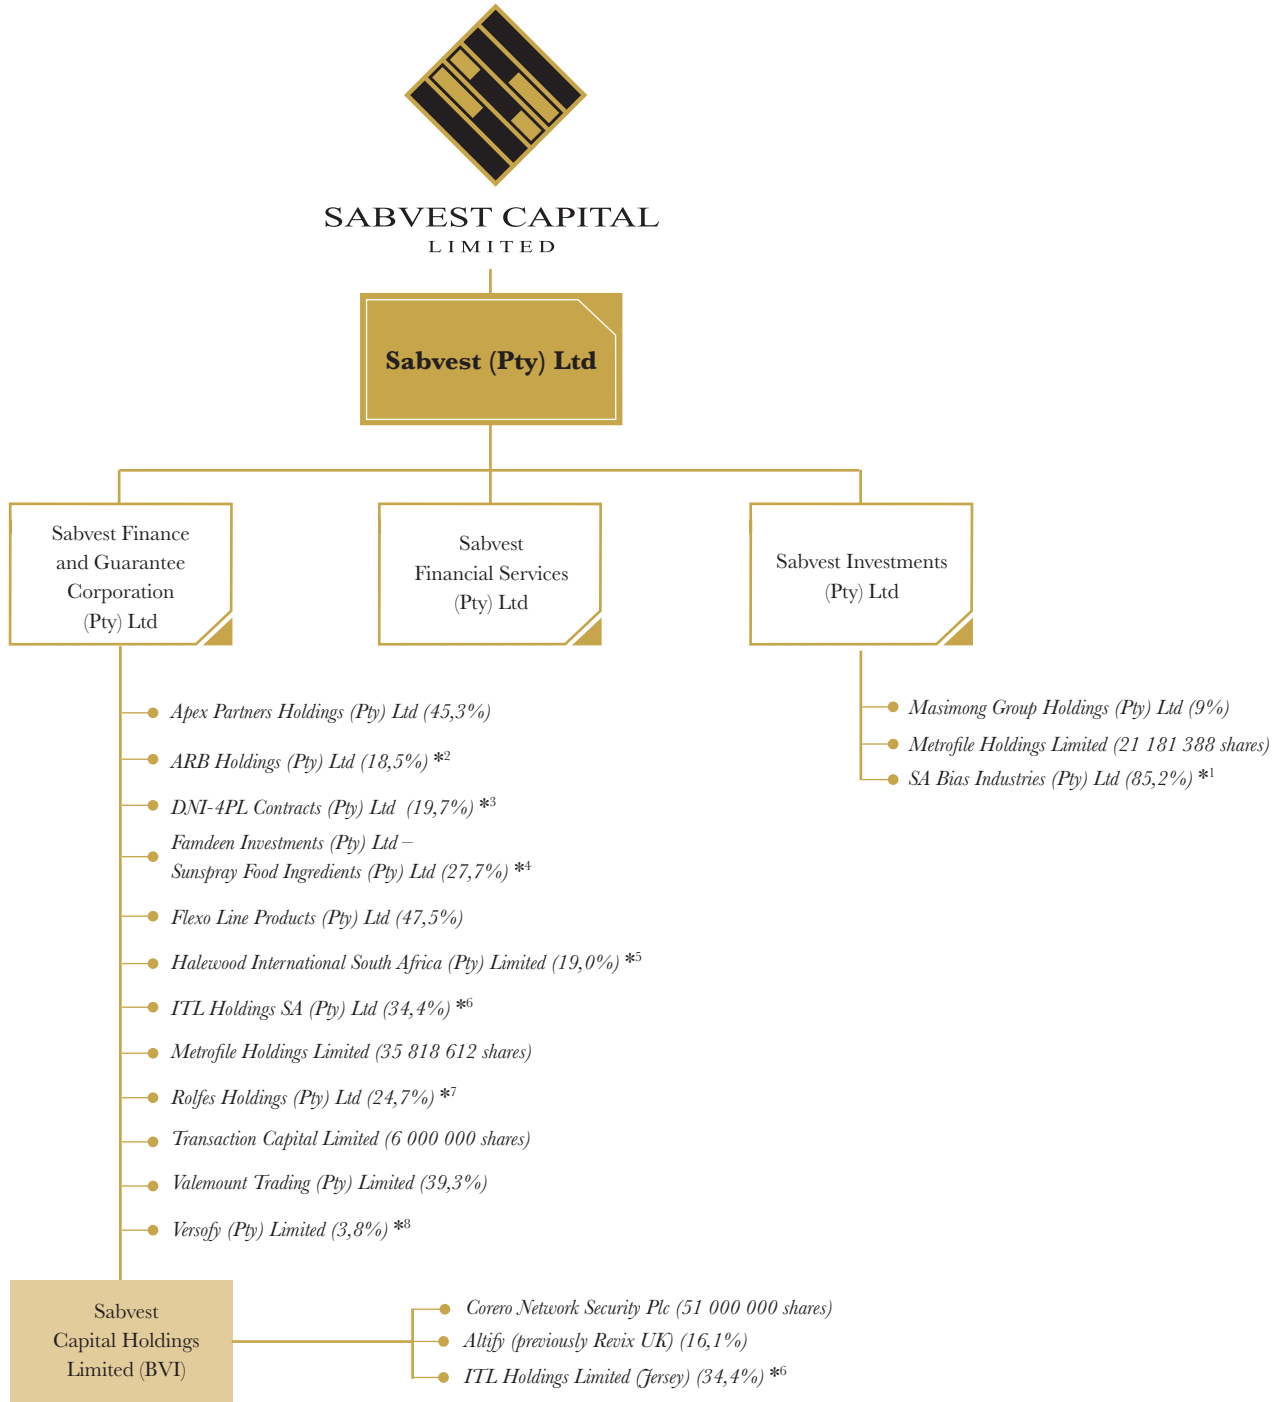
SABVEST CAPITAL
LIMITED

Sabvest (Pty) Ltd

Sabvest Finance and Guarantee Corporation (Pty) Ltd

Sabvest Financial Services (Pty) Ltd

Sabvest Investments (Pty) Ltd

Apex Partners Holdings (Pty) Ltd (45,3%)
ARB Holdings (Pty) Ltd (18,5%) *$^2$
DNI-4PL Contracts (Pty) Ltd (19,7%) *$^3$
Famdeen Investments (Pty) Ltd – Sunspray Food Ingredients (Pty) Ltd (27,7%) *$^4$
Flexo Line Products (Pty) Ltd (47,5%)
Halewood International South Africa (Pty) Limited (19,0%) *$^5$
ITL Holdings SA (Pty) Ltd (34,4%) *$^6$
Metrofile Holdings Limited (35 818 612 shares)
Rolfes Holdings (Pty) Ltd (24,7%) *$^7$
Transaction Capital Limited (6 000 000 shares)
Valemount Trading (Pty) Limited (39,3%)
Versofy (Pty) Limited (3,8%) *$^8$

Masimong Group Holdings (Pty) Ltd (9%)
Metrofile Holdings Limited (21 181 388 shares)
SA Bias Industries (Pty) Ltd (85,2%) *$^1$

Sabvest Capital Holdings Limited (BVI)

Corero Network Security Plc (51 000 000 shares)
Altify (previously Revix UK) (16,1%)
ITL Holdings Limited (Jersey) (34,4%) *$^6$